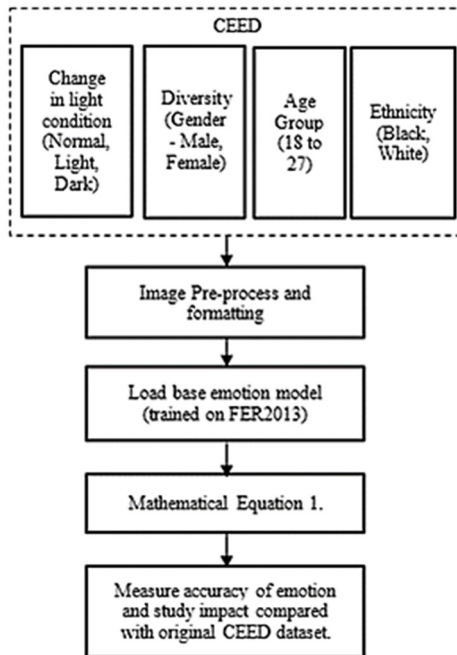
CEED

Change in light condition (Normal, Light, Dark)

Diversity (Gender - Male, Female)

Age Group (18 to 27)

Ethnicity (Black, White)

Image Pre-process and formatting

Load base emotion model (trained on FER2013)

Mathematical Equation 1.

Measure accuracy of emotion and study impact compared with original CEED dataset.